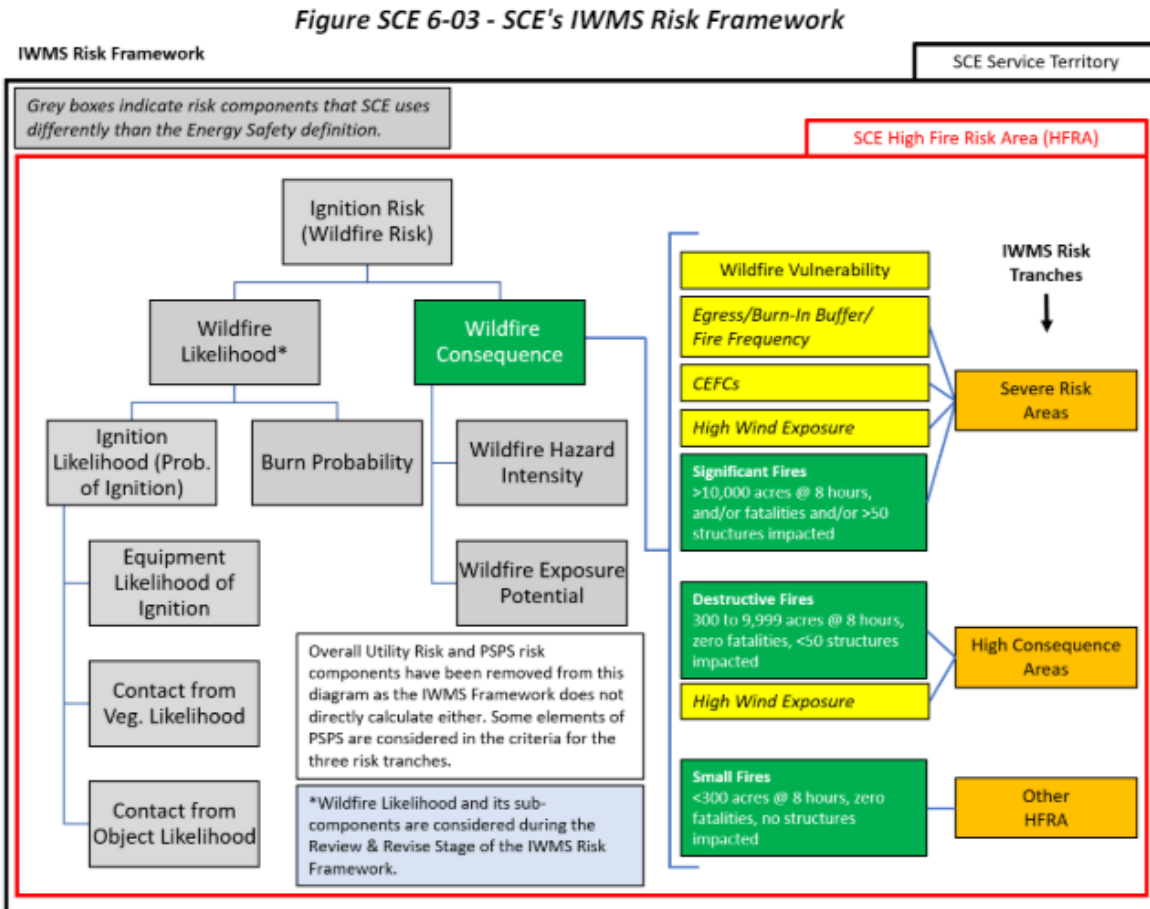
Figure SCE 6-03 - SCE's IWMS Risk Framework

IWMS Risk Framework

SCE Service Territory

Grey boxes indicate risk components that SCE uses differently than the Energy Safety definition.

SCE High Fire Risk Area (HFRA)

Ignition Risk (Wildfire Risk)

Wildfire Likelihood*

Wildfire Consequence

Ignition Likelihood (Prob. of Ignition)

Burn Probability

Wildfire Hazard Intensity

Wildfire Exposure Potential

Equipment Likelihood of Ignition

Contact from Veg. Likelihood

Contact from Object Likelihood

Overall Utility Risk and PSPS risk components have been removed from this diagram as the IWMS Framework does not directly calculate either. Some elements of PSPS are considered in the criteria for the three risk tranches.

*Wildfire Likelihood and its sub-components are considered during the Review & Revise Stage of the IWMS Risk Framework.

Wildfire Vulnerability

Egress/Burn-In Buffer/ Fire Frequency

CEFCs

High Wind Exposure

Significant Fires
>10,000 acres @ 8 hours, and/or fatalities and/or >50 structures impacted

Destructive Fires
300 to 9,999 acres @ 8 hours, zero fatalities, <50 structures impacted

High Wind Exposure

Small Fires
<300 acres @ 8 hours, zero fatalities, no structures impacted

IWMS Risk Tranches

Severe Risk Areas

High Consequence Areas

Other HFRA